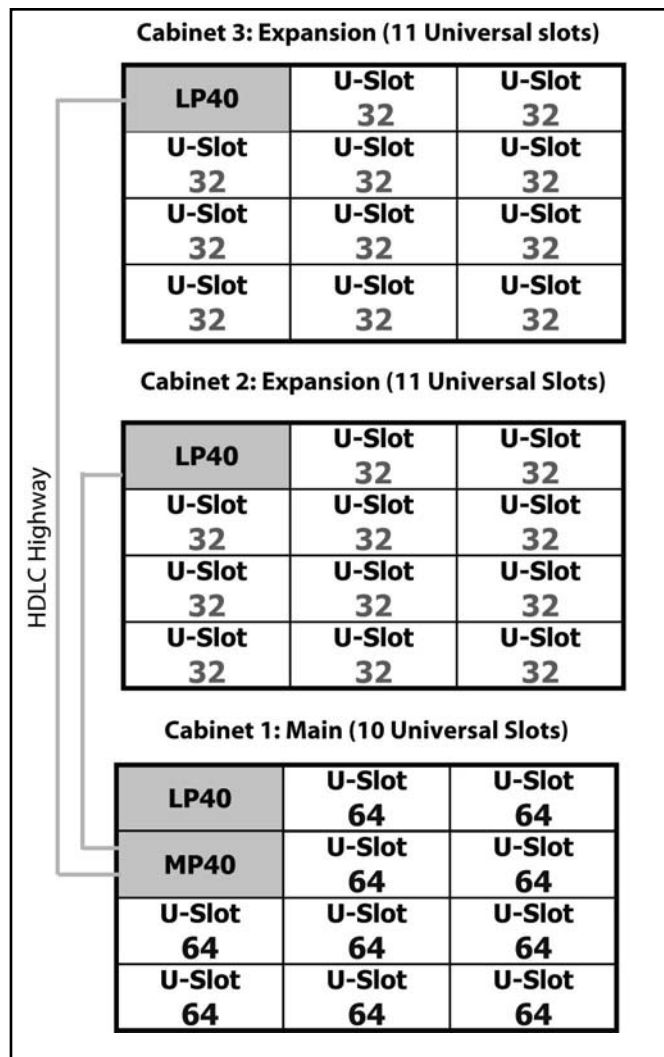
Cabinet 3: Expansion (11 Universal slots)

| LP40 | U-Slot 32 | U-Slot 32 |
|---|---|---|
| U-Slot 32 | U-Slot 32 | U-Slot 32 |
| U-Slot 32 | U-Slot 32 | U-Slot 32 |
| U-Slot 32 | U-Slot 32 | U-Slot 32 |

Cabinet 2: Expansion (11 Universal Slots)

| LP40 | U-Slot 32 | U-Slot 32 |
|---|---|---|
| U-Slot 32 | U-Slot 32 | U-Slot 32 |
| U-Slot 32 | U-Slot 32 | U-Slot 32 |
| U-Slot 32 | U-Slot 32 | U-Slot 32 |

HDLC Highway

Cabinet 1: Main (10 Universal Slots)

| LP40 | U-Slot 64 | U-Slot 64 |
|---|---|---|
| MP40 | U-Slot 64 | U-Slot 64 |
| U-Slot 64 | U-Slot 64 | U-Slot 64 |
| U-Slot 64 | U-Slot 64 | U-Slot 64 |